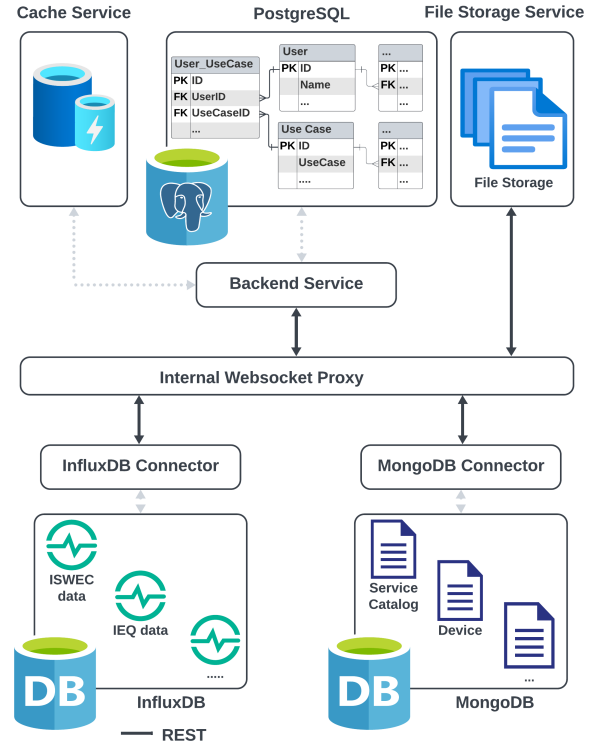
Cache Service

PostgreSQL

File Storage Service

| User_UseCase | |
|---|---|
| PK | ID |
| FK | UserID |
| FK | UseCaseID |
| | ... |

| User | |
|---|---|
| PK | ID |
| | Name |
| | ... |

| ... | |
|---|---|
| PK | ... |
| FK | ... |
| | ... |

| Use Case | |
|---|---|
| PK | ID |
| | UseCase |
| | .... |

| ... | |
|---|---|
| PK | ... |
| FK | ... |
| | ... |

File Storage

Backend Service

Internal Websocket Proxy

InfluxDB Connector

MongoDB Connector

ISWEC data

IEQ data

.....

DB

InfluxDB

Service Catalog

Device

...

DB

MongoDB

REST